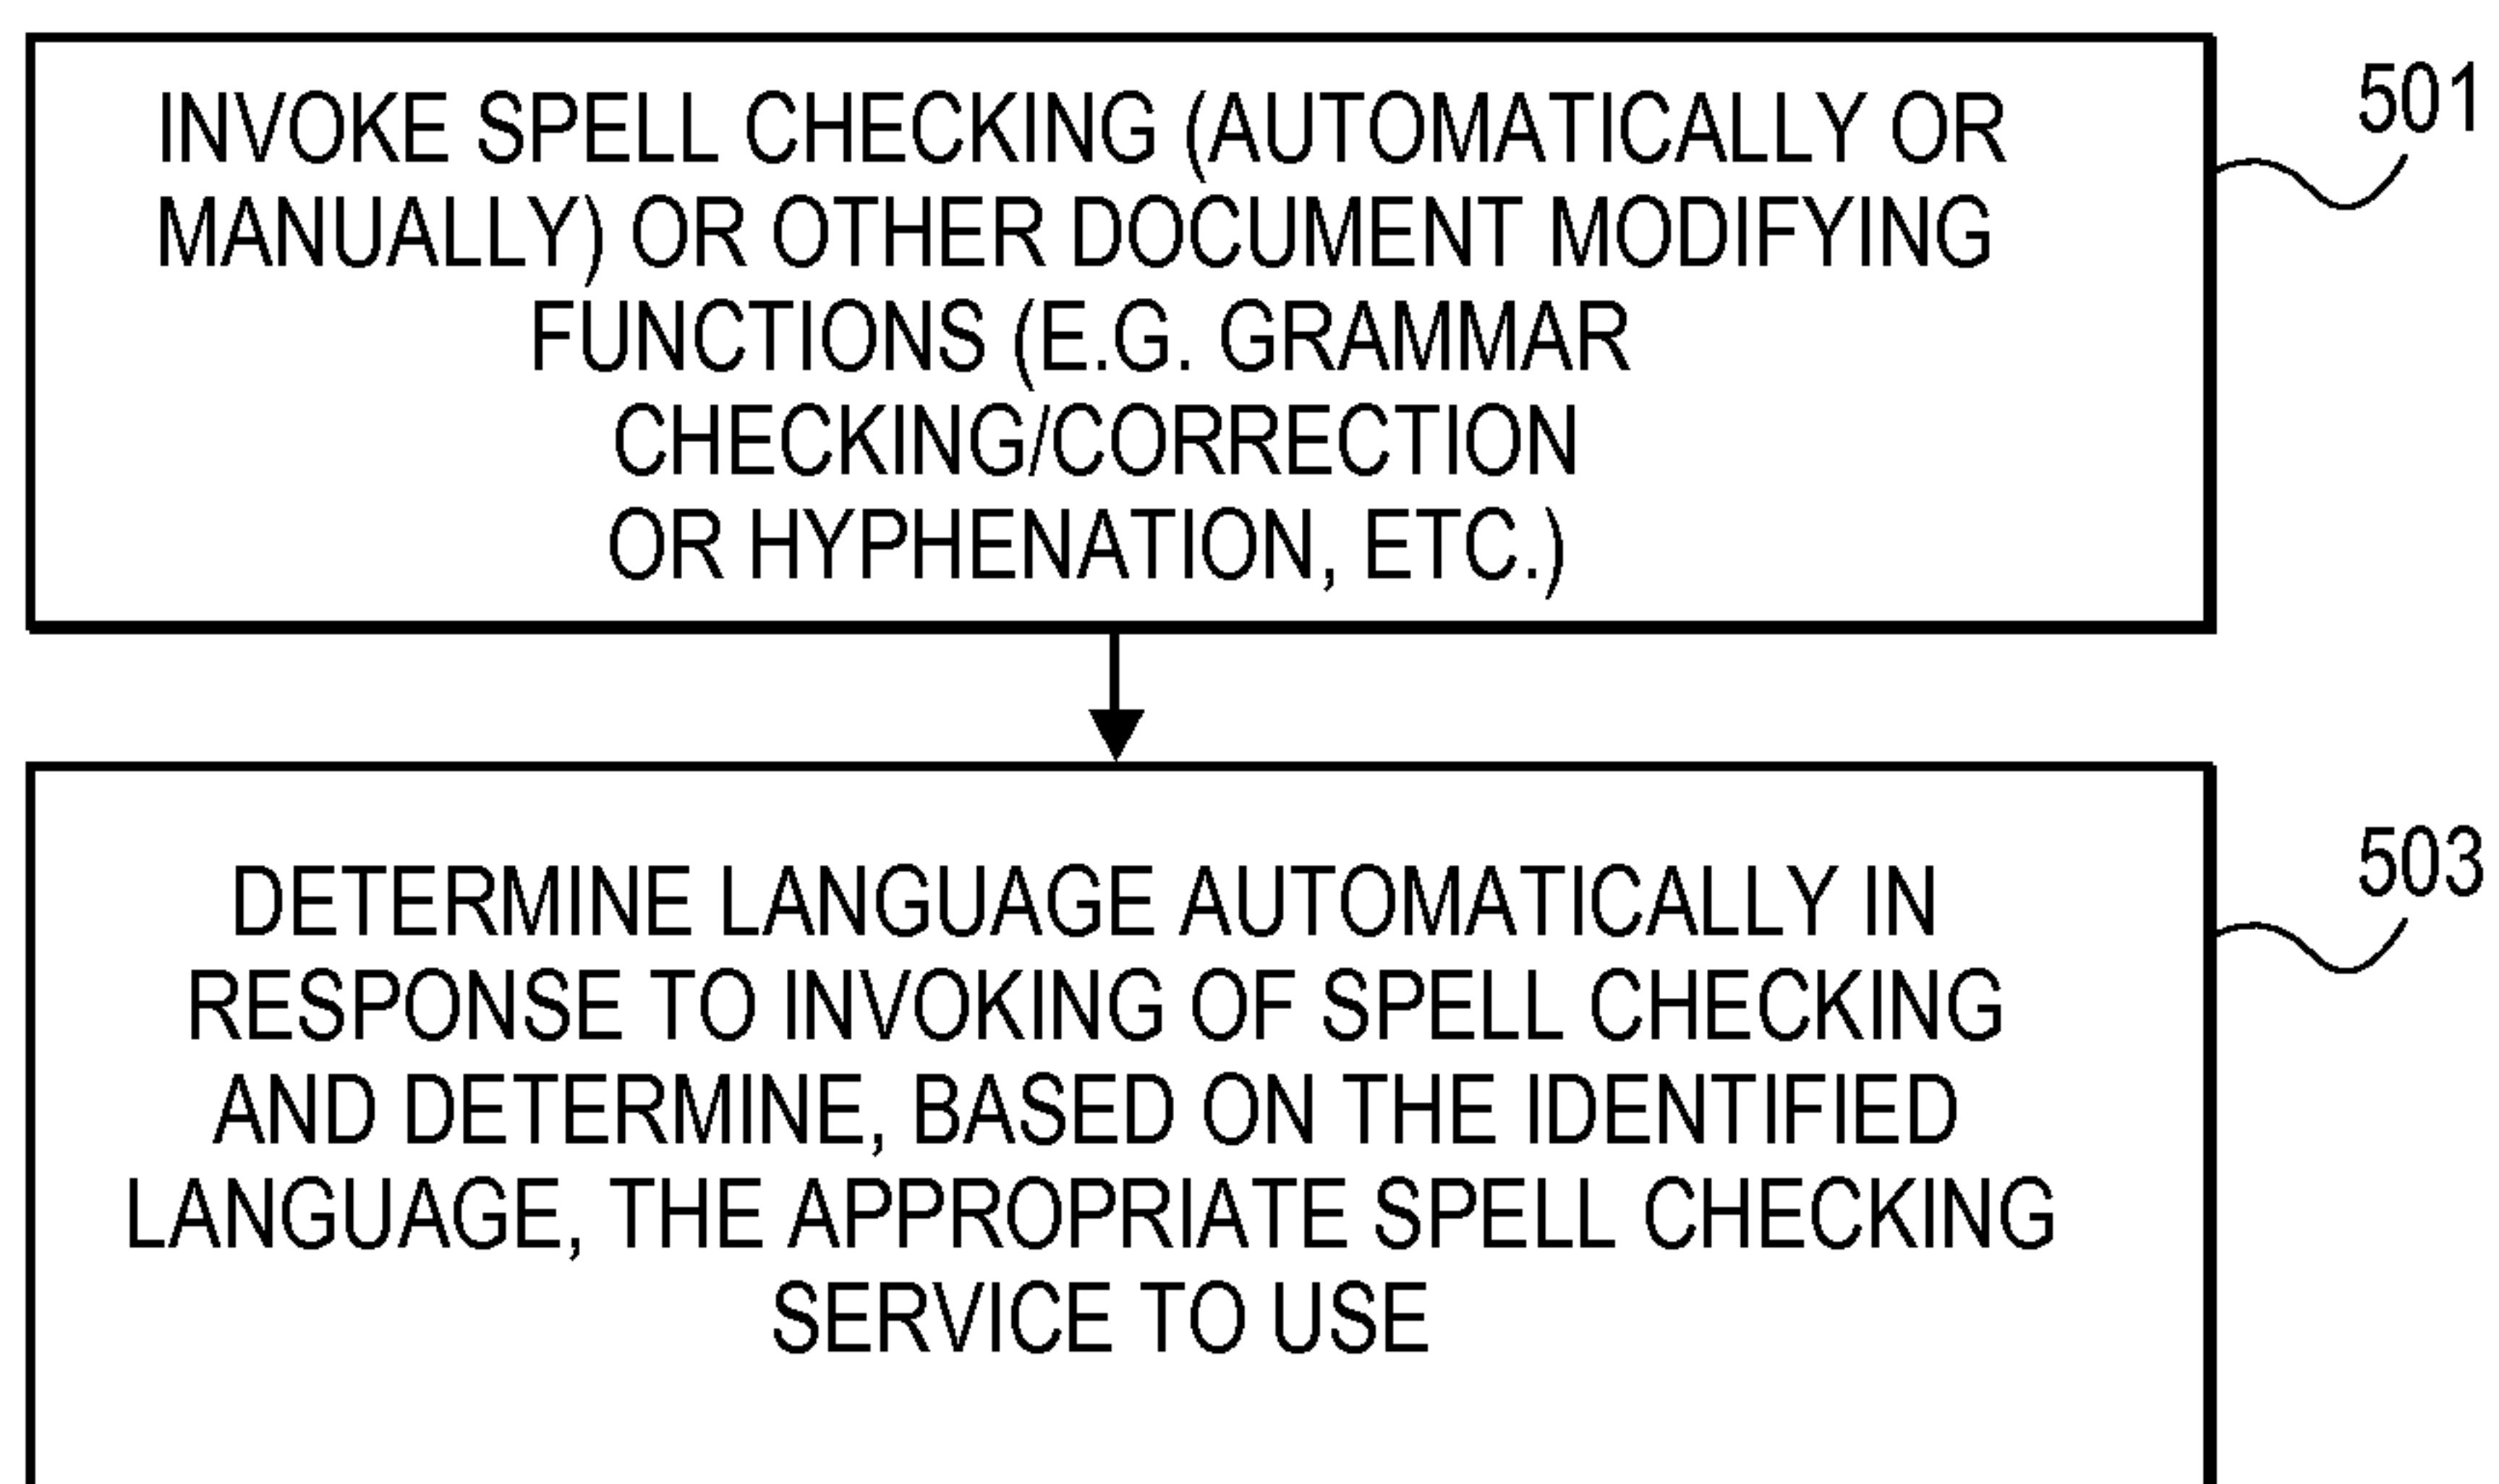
INVOKE SPELL CHECKING (AUTOMATICALLY OR MANUALLY) OR OTHER DOCUMENT MODIFYING FUNCTIONS (E.G. GRAMMAR CHECKING/CORRECTION OR HYPHENATION, ETC.)

501

DETERMINE LANGUAGE AUTOMATICALLY IN RESPONSE TO INVOKING OF SPELL CHECKING AND DETERMINE, BASED ON THE IDENTIFIED LANGUAGE, THE APPROPRIATE SPELL CHECKING SERVICE TO USE

503